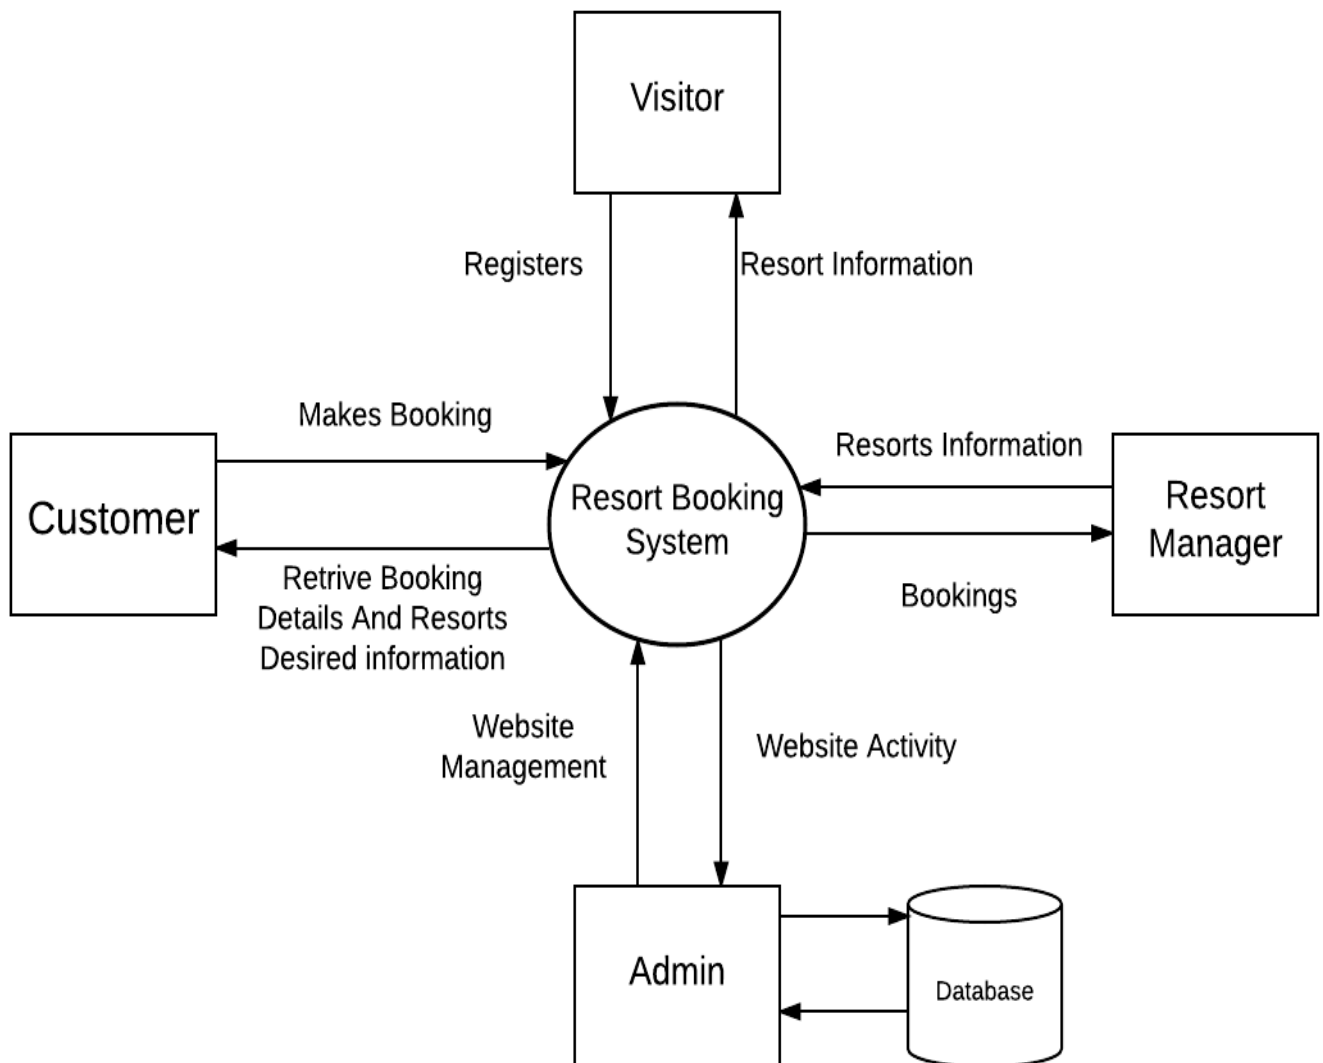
Visitor

Registers

Resort Information

Makes Booking

Resorts Information

Customer

Resort Booking System

Resort Manager

Retrive Booking Details And Resorts Desired information

Bookings

Website Management

Website Activity

Admin

Database